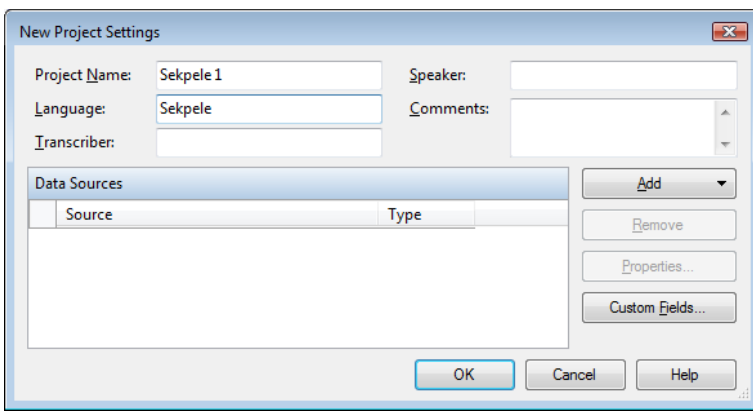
New Project Settings

Project Name: Sekpele 1
Language: Sekpele
Transcriber:
Speaker:
Comments:

Data Sources

| | Source | Type |
|---|---|---|

Add
Remove
Properties...
Custom Fields...

OK
Cancel
Help